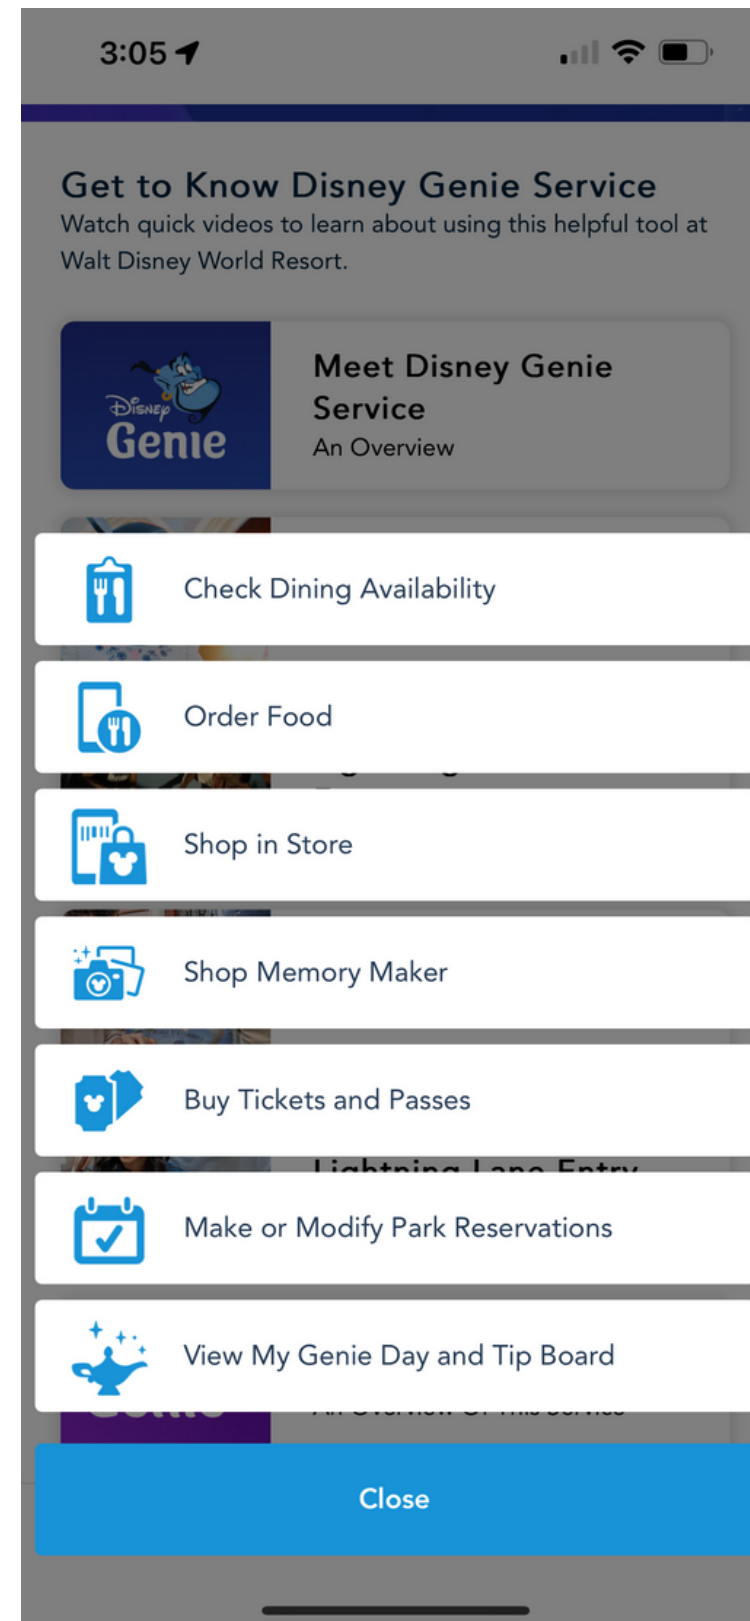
3:05

Get to Know Disney Genie Service
Watch quick videos to learn about using this helpful tool at Walt Disney World Resort.

Disney Genie

Meet Disney Genie Service
An Overview

Check Dining Availability

Order Food

Shop in Store

Shop Memory Maker

Buy Tickets and Passes

Make or Modify Park Reservations

View My Genie Day and Tip Board

Close